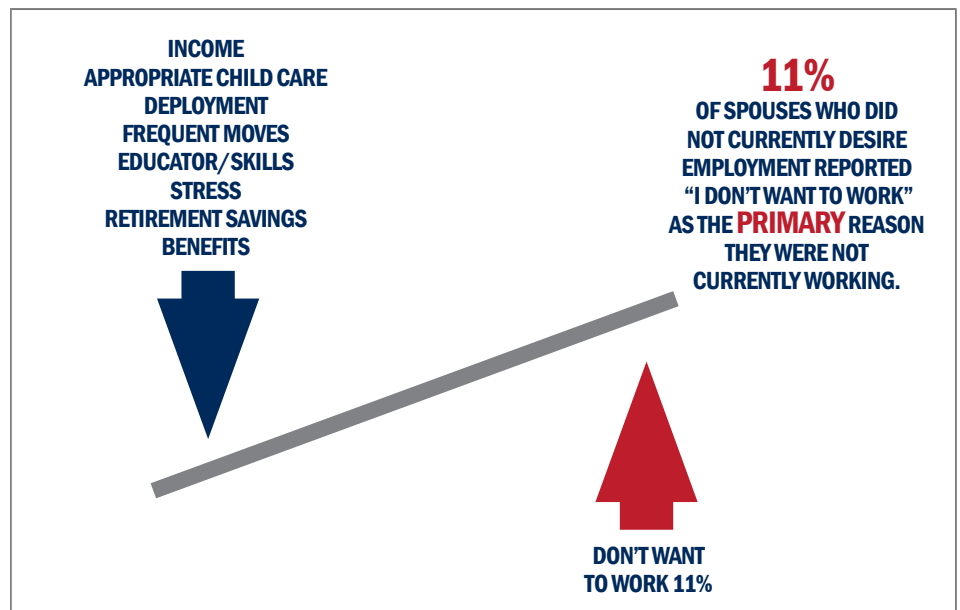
INCOME
APPROPRIATE CHILD CARE
DEPLOYMENT
FREQUENT MOVES
EDUCATOR/SKILLS
STRESS
RETIREMENT SAVINGS
BENEFITS

11%
OF SPOUSES WHO DID NOT CURRENTLY DESIRE EMPLOYMENT REPORTED “I DON’T WANT TO WORK” AS THE PRIMARY REASON THEY WERE NOT CURRENTLY WORKING.

DON’T WANT TO WORK 11%